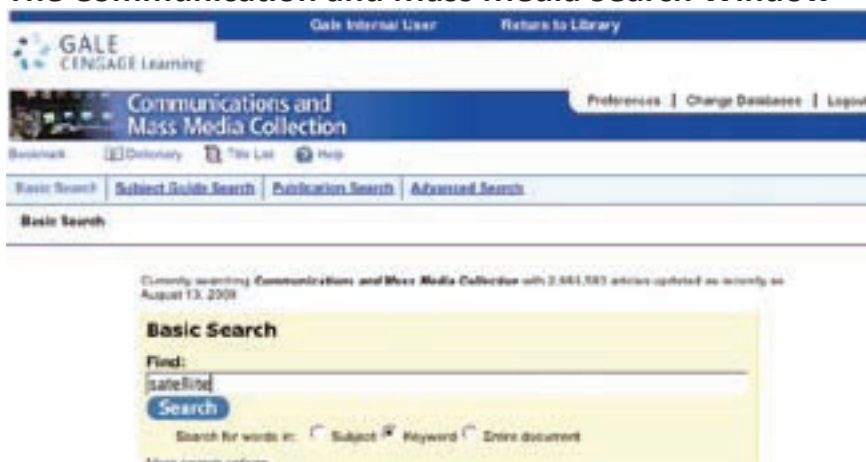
The Communication and Mass Media Search Window

Gale Internal User Return to Library

GALE CENGAGE Learning

Communications and Mass Media Collection

Preferences | Change Databases | Logout

Bookmark Dictionary Title List Help

Basic Search | Subject Guide Search | Publication Search | Advanced Search

Basic Search

Currently searching Communications and Mass Media Collection with 2,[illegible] articles updated as recently as August 13, 2009

Basic Search

Find:

satellite

Search

Search for words in: Subject Keyword Entire document

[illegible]